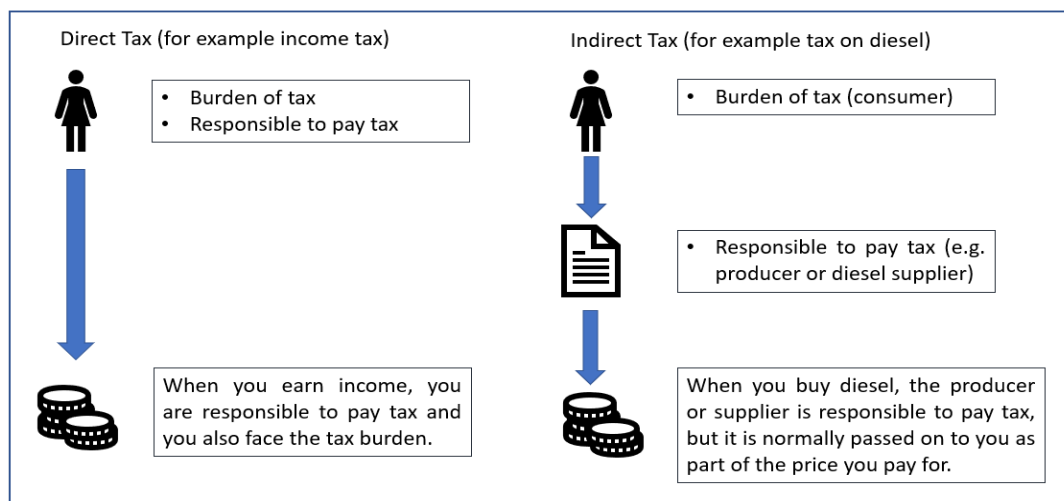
Direct Tax (for example income tax)

- Burden of tax
- Responsible to pay tax

When you earn income, you are responsible to pay tax and you also face the tax burden.

Indirect Tax (for example tax on diesel)

- Burden of tax (consumer)

- Responsible to pay tax (e.g. producer or diesel supplier)

When you buy diesel, the producer or supplier is responsible to pay tax, but it is normally passed on to you as part of the price you pay for.